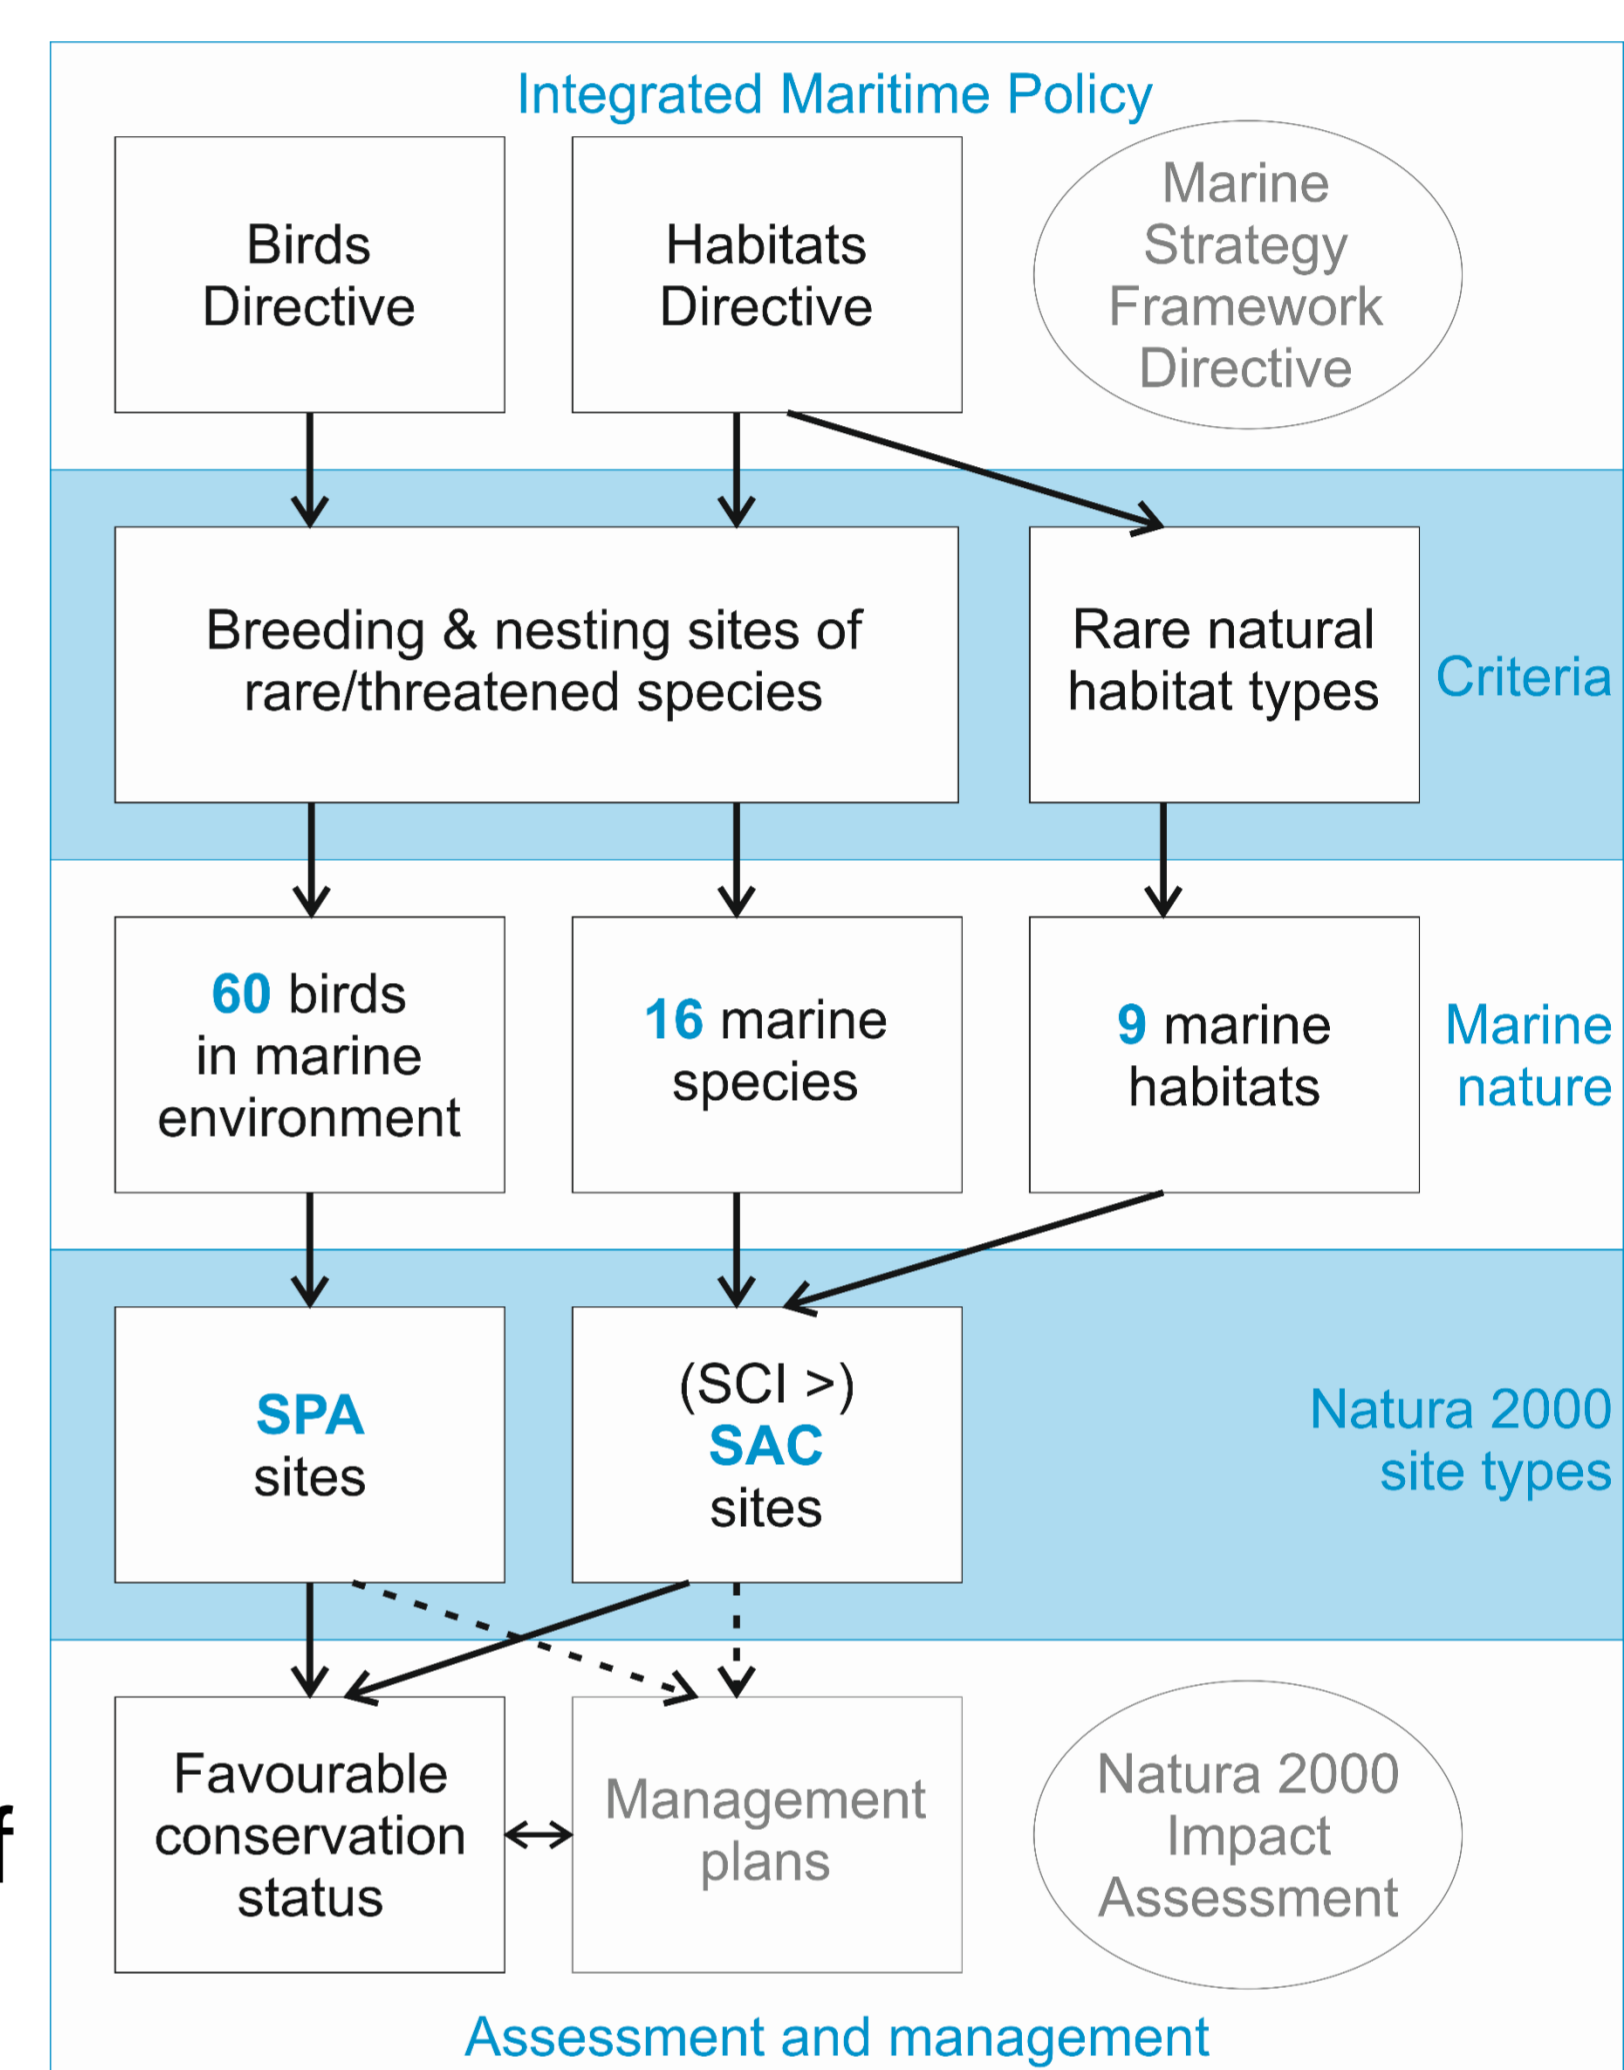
Integrated Maritime Policy

Birds Directive

Habitats Directive

Marine Strategy Framework Directive

Breeding & nesting sites of rare/threatened species

Rare natural habitat types

Criteria

60 birds in marine environment

16 marine species

9 marine habitats

Marine nature

SPA sites

(SCI >) SAC sites

Natura 2000 site types

Favourable conservation status

Management plans

Natura 2000 Impact Assessment

Assessment and management

f